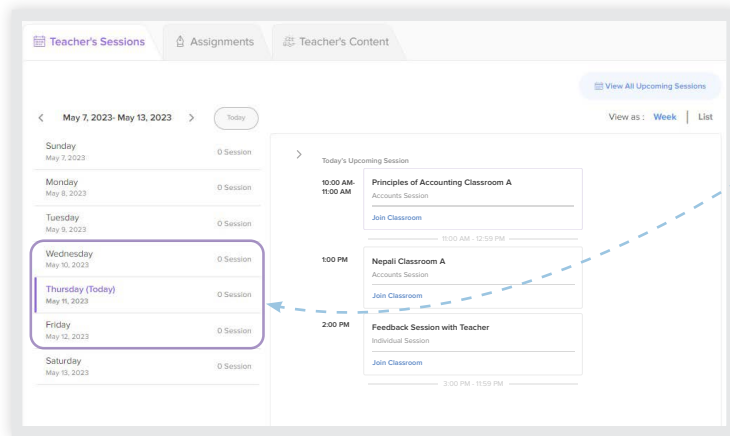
Teacher's Sessions Assignments Teacher's Content

View All Upcoming Sessions

< May 7, 2023- May 13, 2023 > Today

View as : Week | List

Sunday
May 7, 2023 0 Session

Monday
May 8, 2023 0 Session

Tuesday
May 9, 2023 0 Session

Wednesday
May 10, 2023 0 Session

Thursday (Today)
May 11, 2023 0 Session

Friday
May 12, 2023 0 Session

Saturday
May 13, 2023 0 Session

>

Today's Upcoming Session

10:00 AM- 11:00 AM
Principles of Accounting Classroom A
Accounts Session
Join Classroom

11:00 AM - 12:59 PM

1:00 PM
Nepali Classroom A
Accounts Session
Join Classroom

2:00 PM
Feedback Session with Teacher
Individual Session
Join Classroom

3:00 PM - 11:59 PM